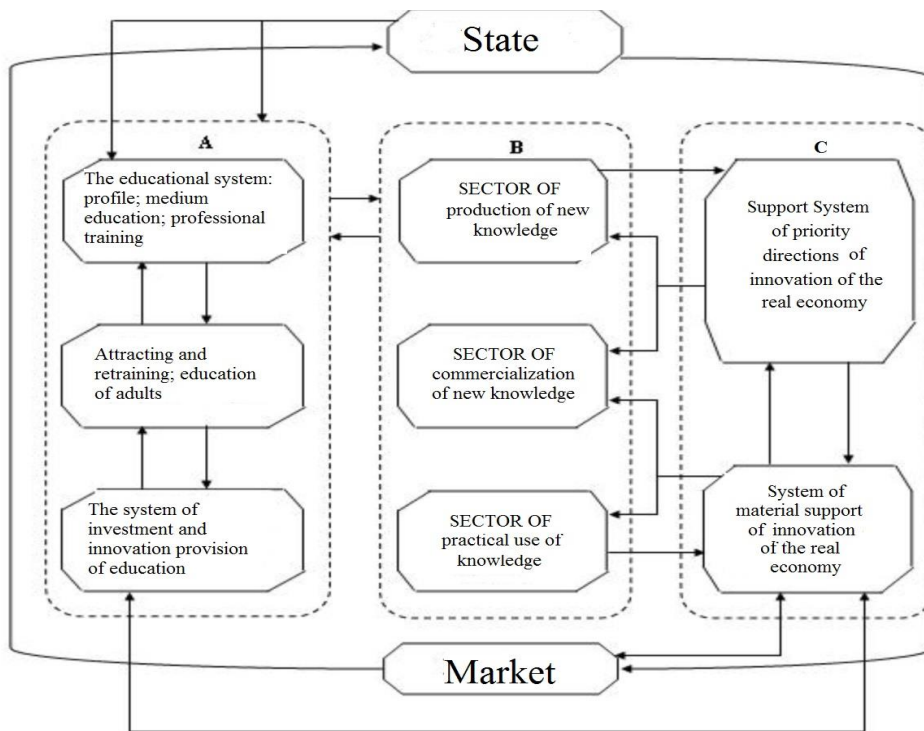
State

A

The educational system: profile; medium education; professional training

Attracting and retraining; education of adults

The system of investment and innovation provision of education

B

SECTOR OF production of new knowledge

SECTOR OF commercialization of new knowledge

SECTOR OF practical use of knowledge

C

Support System of priority directions of innovation of the real economy

System of material support of innovation of the real economy

Market